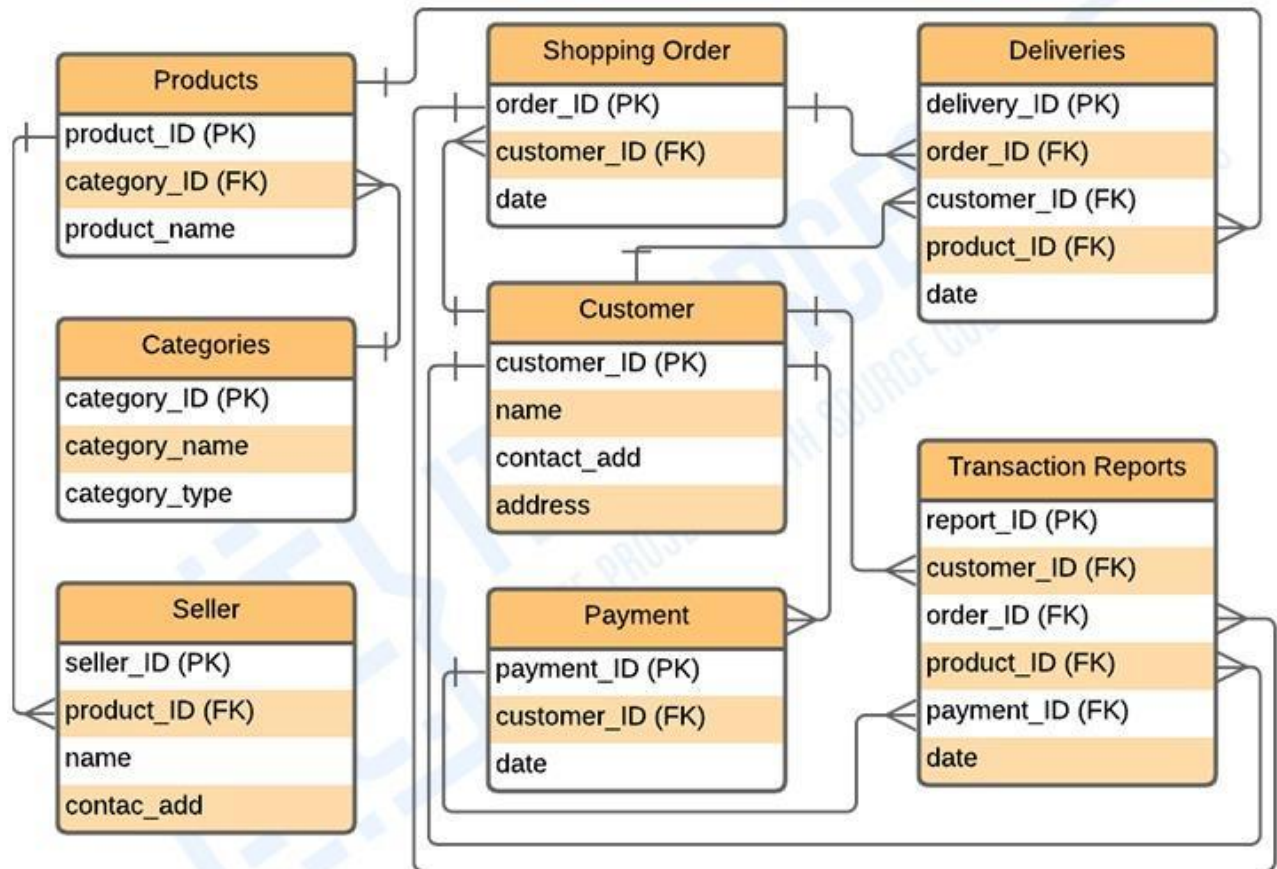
Products
product_ID (PK)
category_ID (FK)
product_name

Categories
category_ID (PK)
category_name
category_type

Seller
seller_ID (PK)
product_ID (FK)
name
contac_add

Shopping Order
order_ID (PK)
customer_ID (FK)
date

Customer
customer_ID (PK)
name
contact_add
address

Payment
payment_ID (PK)
customer_ID (FK)
date

Deliveries
delivery_ID (PK)
order_ID (FK)
customer_ID (FK)
product_ID (FK)
date

Transaction Reports
report_ID (PK)
customer_ID (FK)
order_ID (FK)
product_ID (FK)
payment_ID (FK)
date